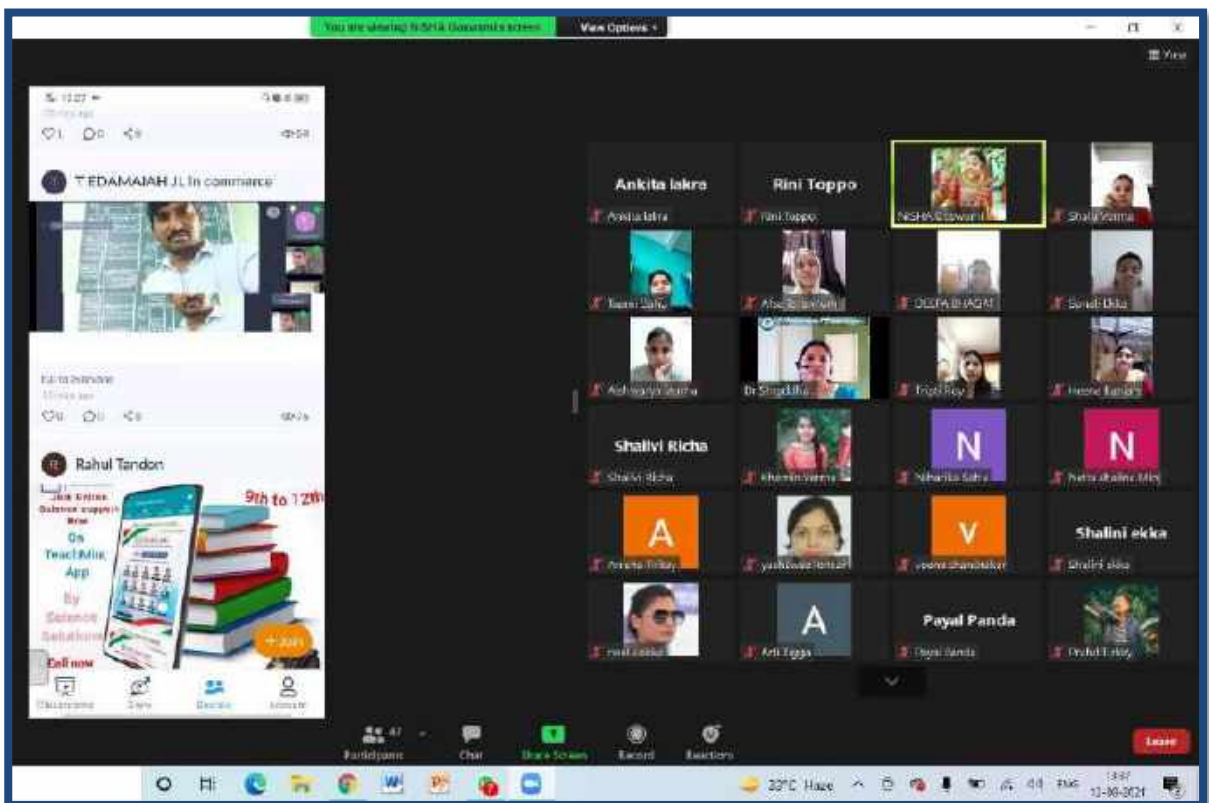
You are viewing NISHA Goswami's screen View Options

View

T EDAMAIAH JL in commerce

Rahul Tandon

9th to 12th

Join Online Science support Now On TeachMint App By Science Solutions

Enroll now

+ Join

Ankita lakra

Ankita lakra

Rini Toppo

Rini Toppo

NISHA Goswami

Shalu Verma

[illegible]

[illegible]

DEEPA BHAGAT

Sonali Ekka

Aishwarya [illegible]

Dr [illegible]

Tripti Roy

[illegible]

Shalivi Richa

Shalivi Richa

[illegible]

N

Niharika Sahu

N

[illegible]

A

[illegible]

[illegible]

V

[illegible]

Shalini ekka

Shalini ekka

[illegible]

A

Arti Tigga

Payal Panda

Payal Panda

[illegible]

Participants 47

Chat

Share Screen

Record

Reactions

Leave

33°C Haze

ENG

13-09-2021